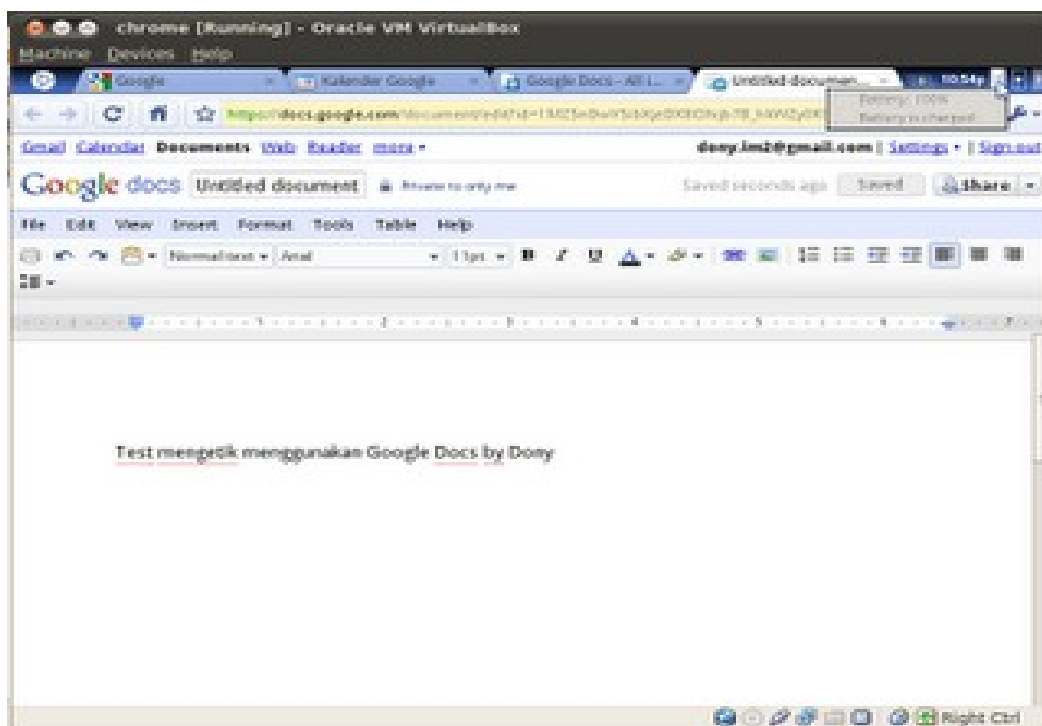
chrome [Running] - Oracle VM VirtualBox
Machine Devices Help

Google × Kalender Google × Google Docs - All I... × Untitled documen... × 10:54

https://docs.google.com/document/edit?id=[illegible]

Battery: 100%
Battery is charged

Gmail Calendar Documents Web Reader more ▾ dony.lm2@gmail.com | Settings ▾ | Sign out

Google docs Untitled document Private to only me Saved seconds ago Saved Share ▾

File Edit View Insert Format Tools Table Help

Normal text ▾ Arial ▾ 11pt ▾ B I U

Test mengetik menggunakan Google Docs by Dony

Right Ctrl